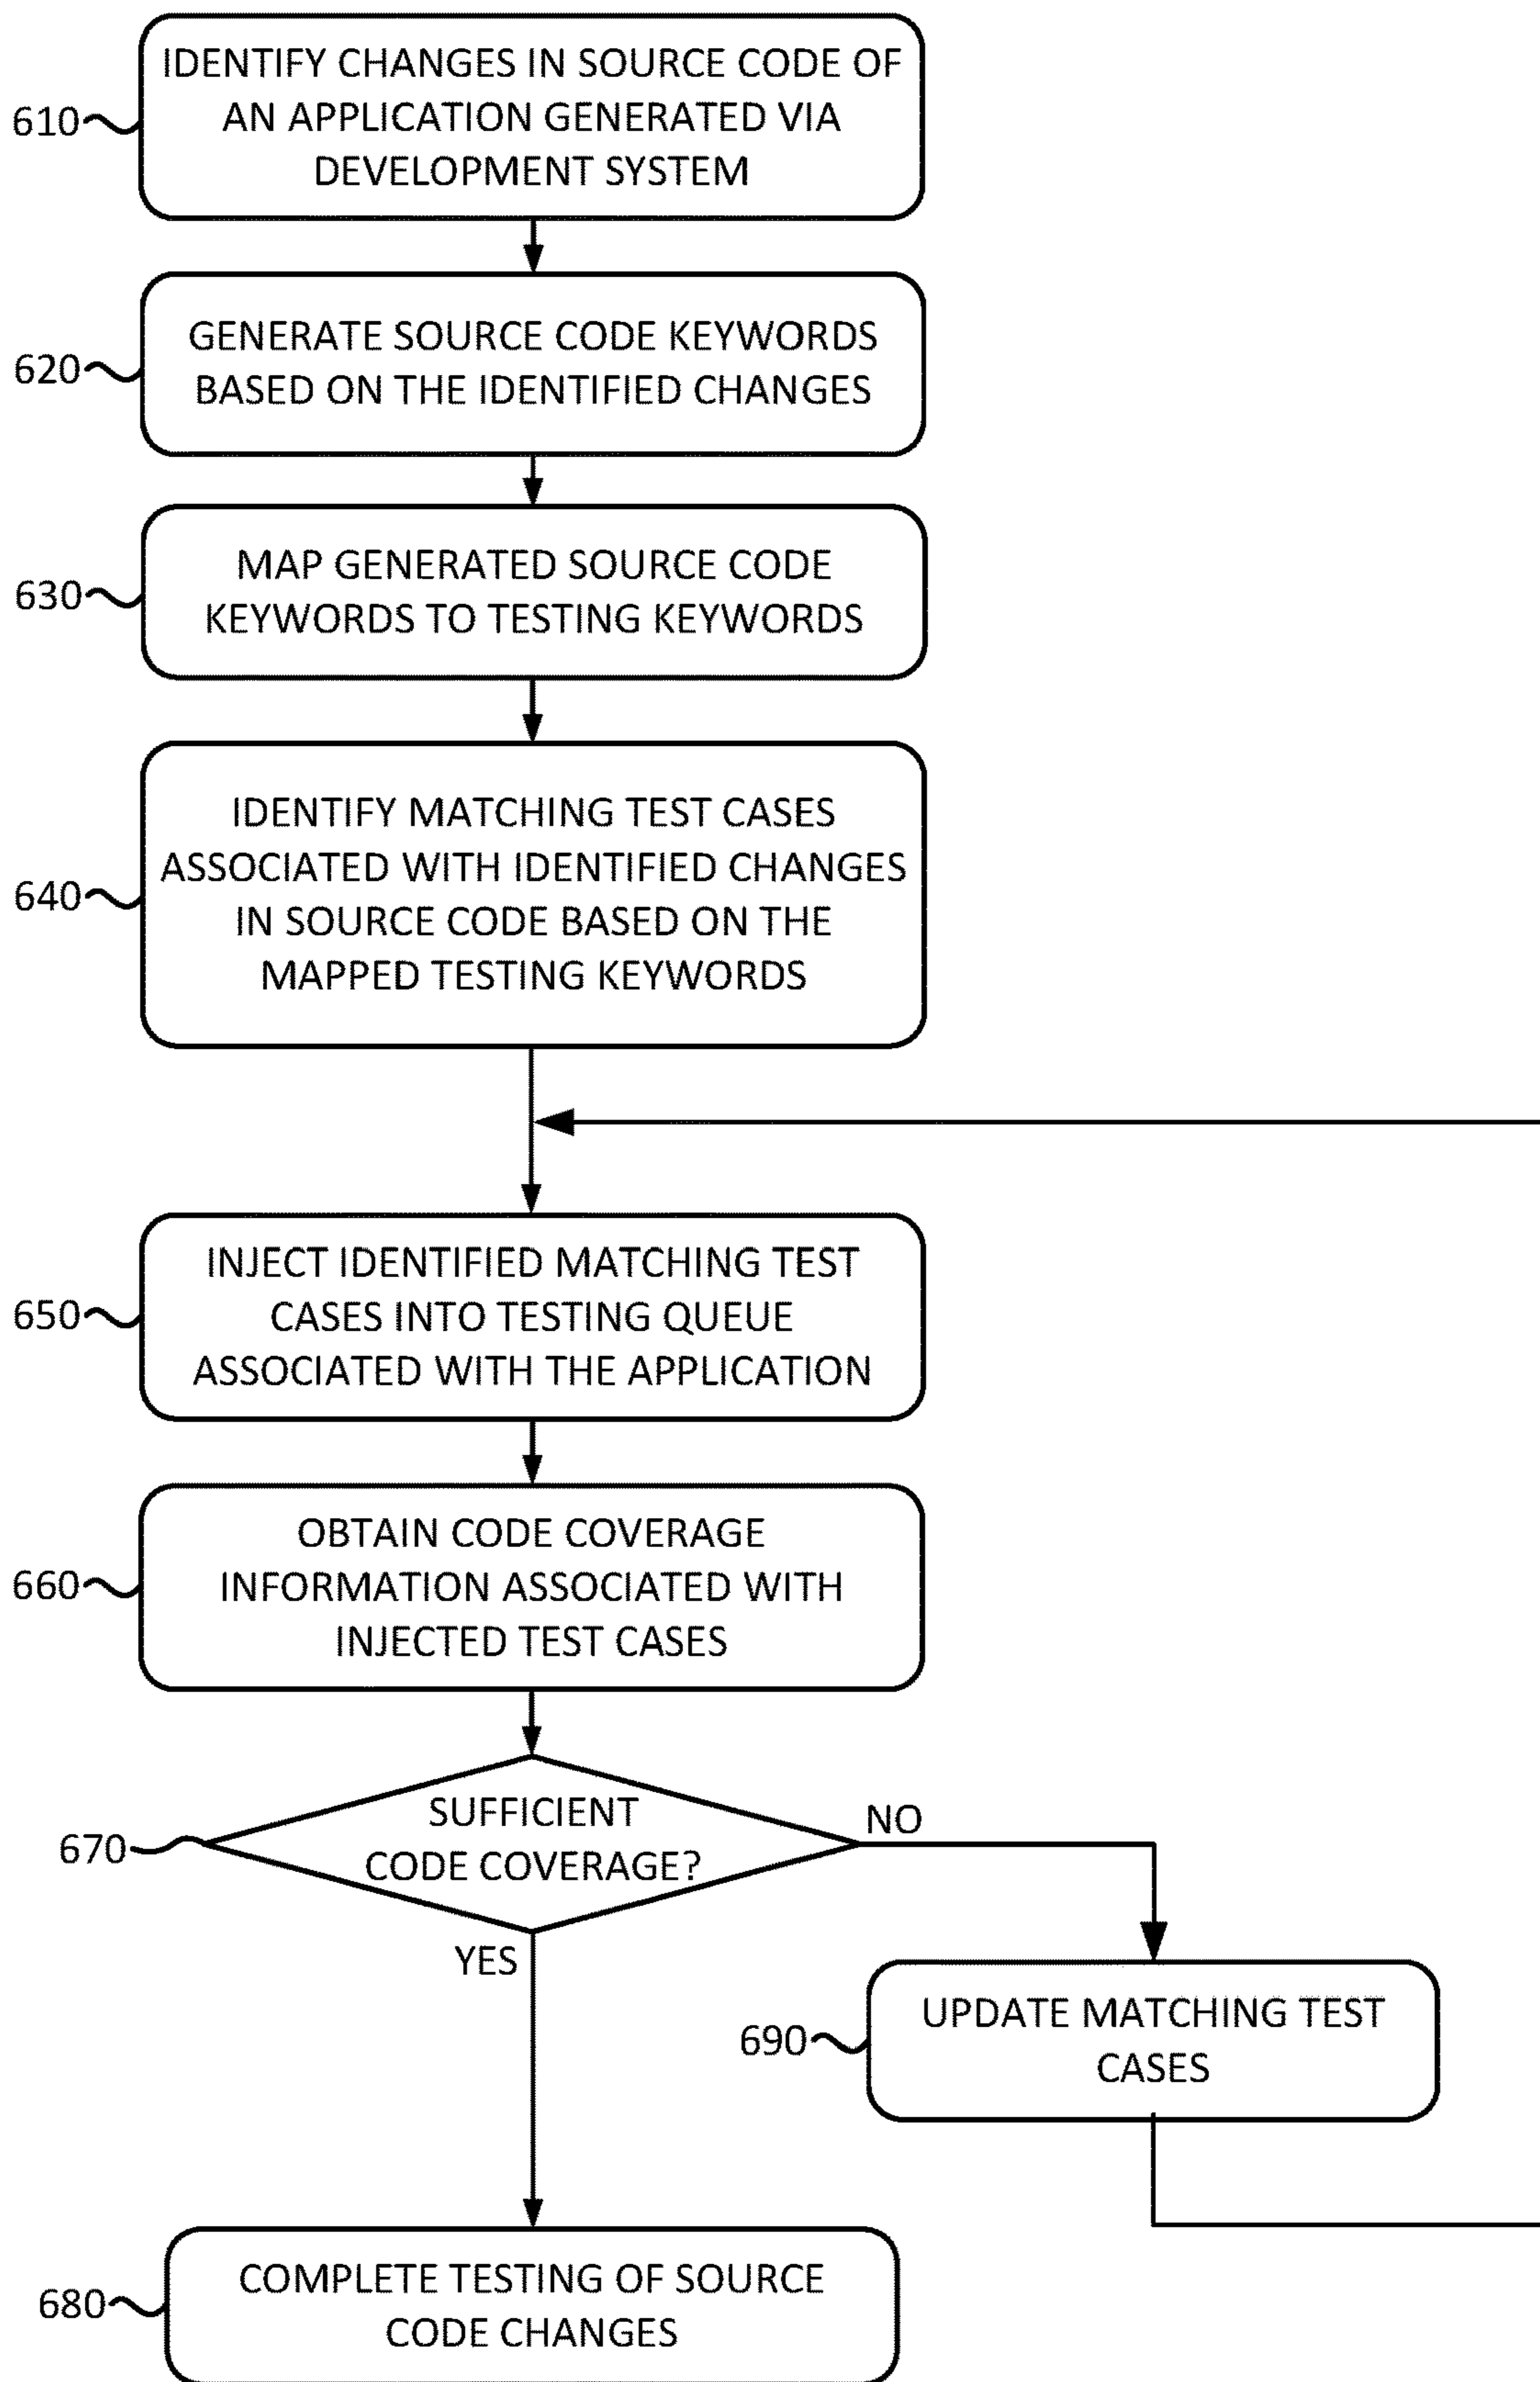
610
IDENTIFY CHANGES IN SOURCE CODE OF AN APPLICATION GENERATED VIA DEVELOPMENT SYSTEM

620
GENERATE SOURCE CODE KEYWORDS BASED ON THE IDENTIFIED CHANGES

630
MAP GENERATED SOURCE CODE KEYWORDS TO TESTING KEYWORDS

640
IDENTIFY MATCHING TEST CASES ASSOCIATED WITH IDENTIFIED CHANGES IN SOURCE CODE BASED ON THE MAPPED TESTING KEYWORDS

650
INJECT IDENTIFIED MATCHING TEST CASES INTO TESTING QUEUE ASSOCIATED WITH THE APPLICATION

660
OBTAIN CODE COVERAGE INFORMATION ASSOCIATED WITH INJECTED TEST CASES

670
SUFFICIENT CODE COVERAGE?

NO

YES

690
UPDATE MATCHING TEST CASES

680
COMPLETE TESTING OF SOURCE CODE CHANGES